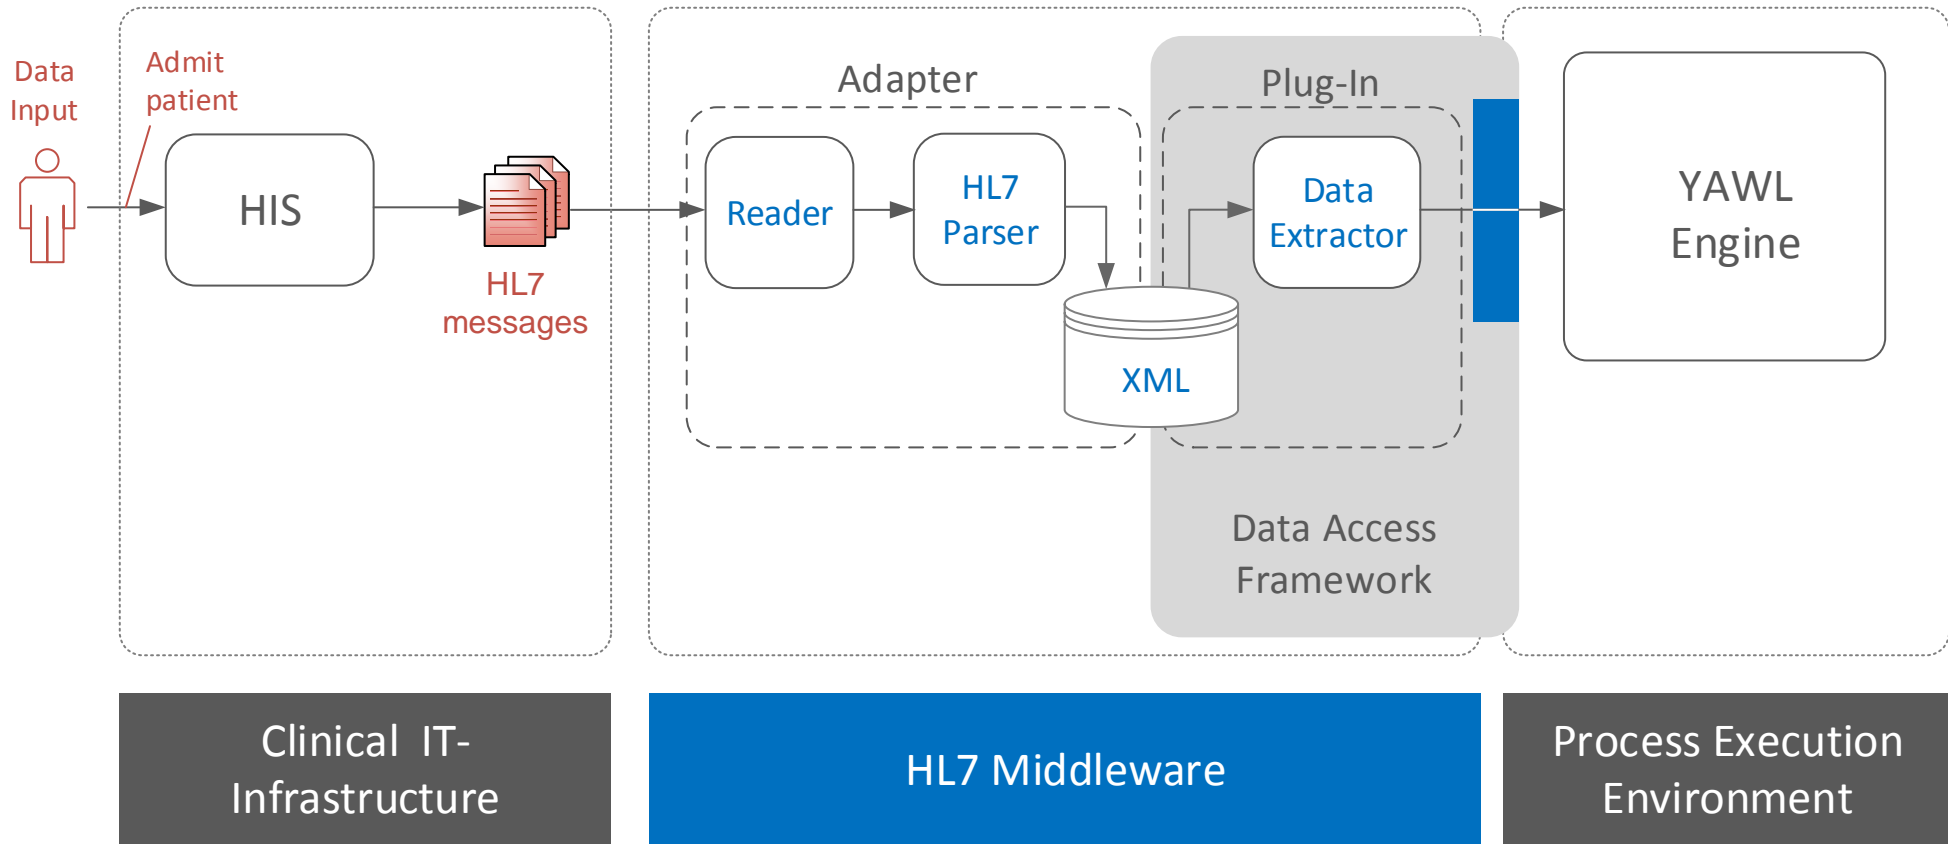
Data Input

Admit patient

HIS

HL7 messages

Adapter

Reader

HL7 Parser

XML

Plug-In

Data Extractor

Data Access Framework

YAWL Engine

Clinical IT-Infrastructure

HL7 Middleware

Process Execution Environment